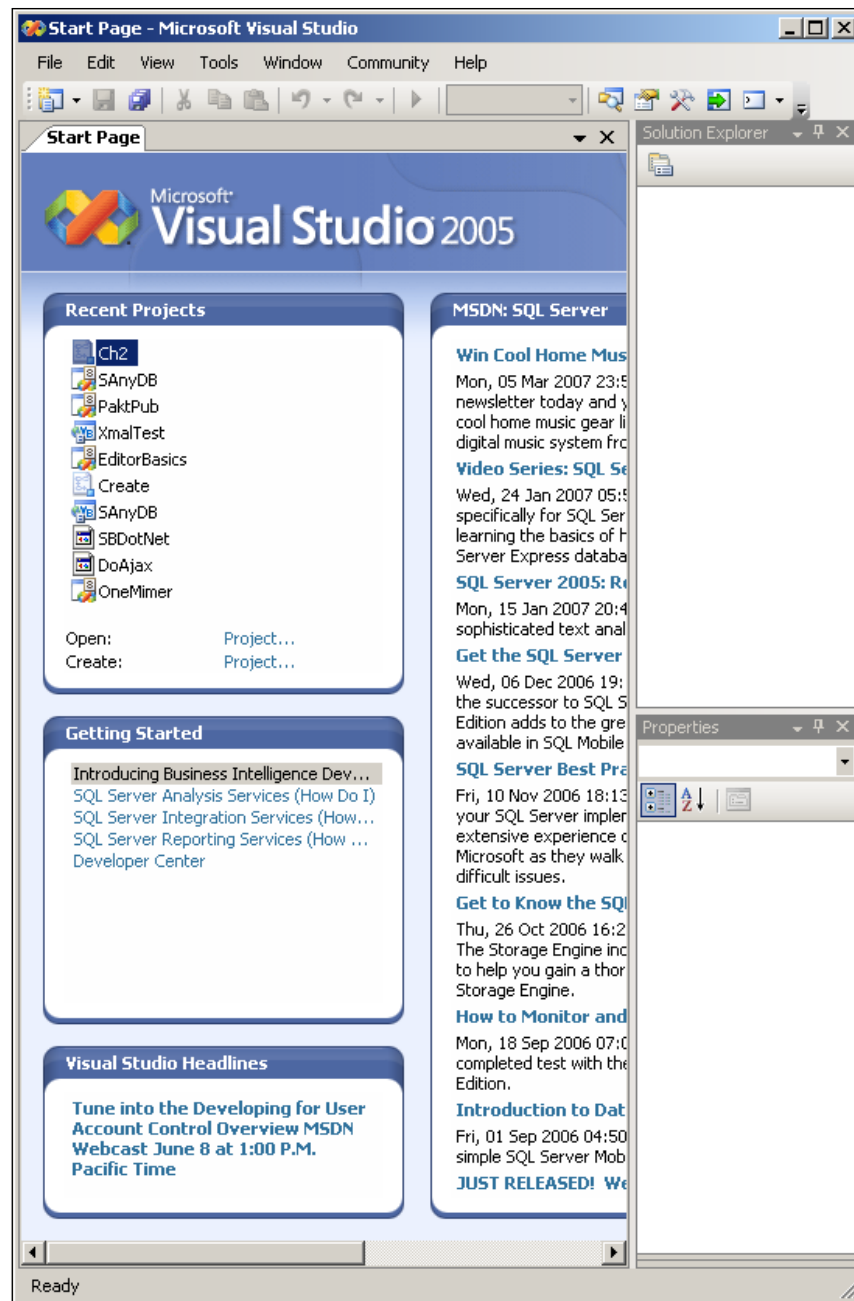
Start Page - Microsoft Visual Studio

File Edit View Tools Window Community Help

Start Page

Solution Explorer

Microsoft Visual Studio 2005

Recent Projects

Ch2
SAnyDB
PaktPub
XmalTest
EditorBasics
Create
SAnyDB
SBDotNet
DoAjax
OneMimer

Open: Project...
Create: Project...

Getting Started

Introducing Business Intelligence Dev...
SQL Server Analysis Services (How Do I)
SQL Server Integration Services (How...
SQL Server Reporting Services (How ...
Developer Center

Visual Studio Headlines

Tune into the Developing for User Account Control Overview MSDN Webcast June 8 at 1:00 P.M. Pacific Time

MSDN: SQL Server

Win Cool Home Mus

Mon, 05 Mar 2007 23:5 newsletter today and y cool home music gear li digital music system fro

Video Series: SQL Se

Wed, 24 Jan 2007 05:5 specifically for SQL Ser learning the basics of H Server Express databa

SQL Server 2005: R

Mon, 15 Jan 2007 20:4 sophisticated text anal

Get the SQL Server

Wed, 06 Dec 2006 19: the successor to SQL S Edition adds to the gre available in SQL Mobile

SQL Server Best Pra

Fri, 10 Nov 2006 18:13 your SQL Server imple extensive experience c Microsoft as they walk difficult issues.

Get to Know the SQ

Thu, 26 Oct 2006 16:2 The Storage Engine inc to help you gain a thor Storage Engine.

How to Monitor and

Mon, 18 Sep 2006 07:0 completed test with the Edition.

Introduction to Dat

Fri, 01 Sep 2006 04:50 simple SQL Server Mob

JUST RELEASED! We

Properties

Ready